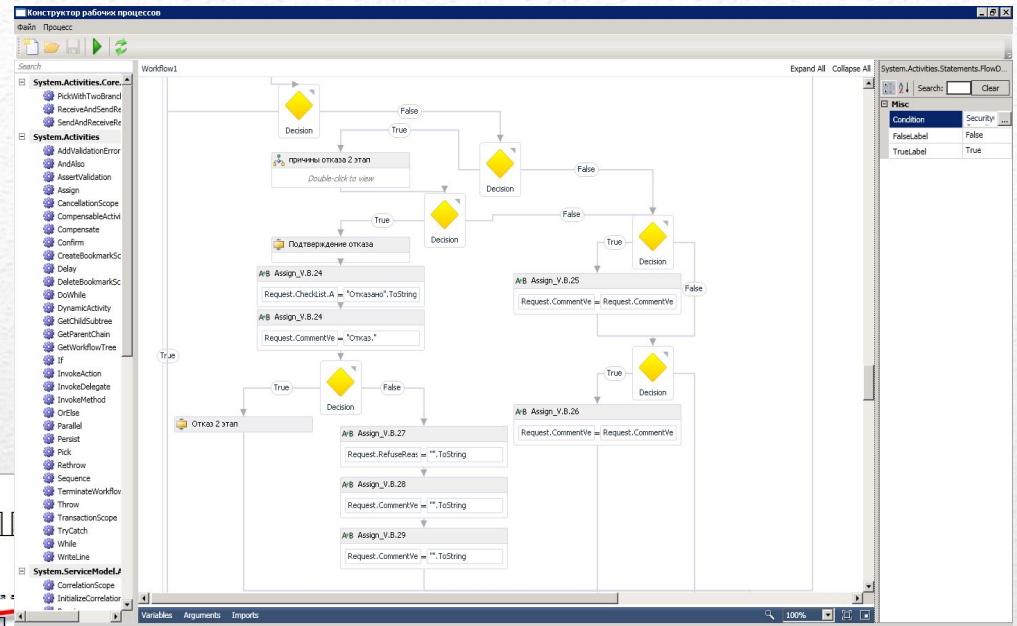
Конструктор рабочих процессов
Файл Процесс

Search
System.Activities.Core...
PickWithTwoBranch
ReceiveAndSendRe
SendAndReceiveRe
System.Activities
AddValidationError
AndAlso
AssertValidation
Assign
CancellationScope
CompensableActivi
Compensate
Confirm
CreateBookmarkSc
Delay
DeleteBookmarkSc
DoWhile
DynamicActivity
GetChildSubtree
GetParentChain
GetWorkflowTree
If
InvokeAction
InvokeDelegate
InvokeMethod
OrElse
Parallel
Persist
Pick
Rethrow
Sequence
TerminateWorkflow
Throw
TransactionScope
TryCatch
While
WriteLine
System.ServiceModel.A
CorrelationScope
InitializeCorrelation

Workflow1
Expand All Collapse All

Decision
False
True
причины отказа 2 этап
Double-click to view
Decision
False
Decision
True
False
Подтверждение отказа
True
Decision
Assign_V.B.24
Request.CheckList.A = "Отказано".ToString
Assign_V.B.25
Request.CommentVe = Request.CommentVe
False
Assign_V.B.24
Request.CommentVe = "Отказ."
True
True
False
Decision
True
Decision
Отказ 2 этап
Assign_V.B.27
Request.RefuseReas = "".ToString
Assign_V.B.26
Request.CommentVe = Request.CommentVe
Assign_V.B.28
Request.CommentVe = "".ToString
Assign_V.B.29
Request.CommentVe = "".ToString

Variables Arguments Imports
100%

System.Activities.Statements.FlowD...
Search: Clear
Misc
Condition Security
FalseLabel False
TrueLabel True